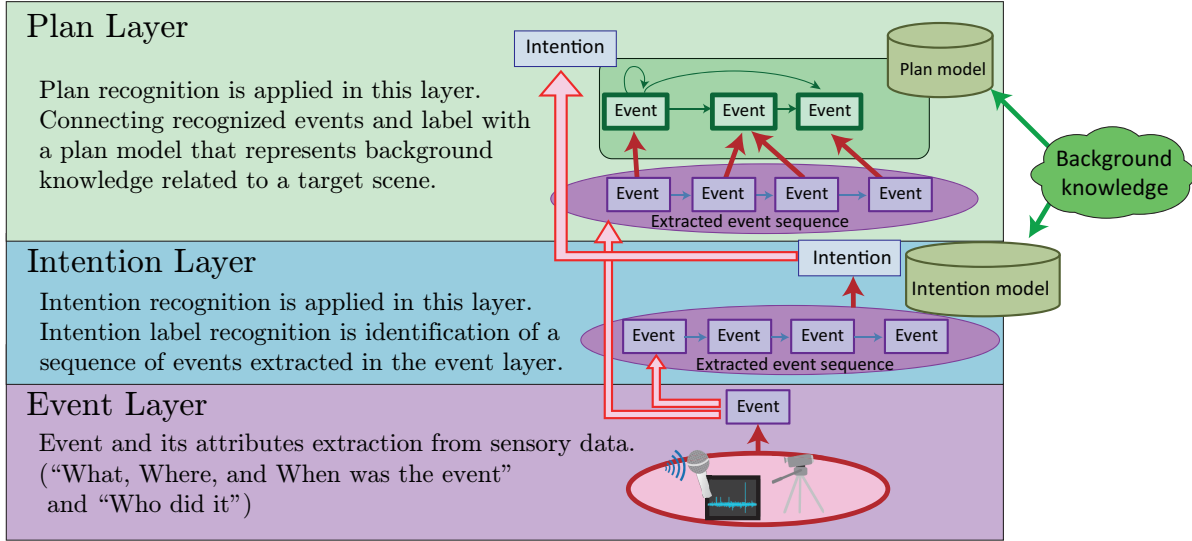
Plan Layer

Plan recognition is applied in this layer. Connecting recognized events and label with a plan model that represents background knowledge related to a target scene.

Intention

Plan model

Event

Event

Event

Background knowledge

Event

Event

Event

Event

Extracted event sequence

Intention Layer

Intention recognition is applied in this layer. Intention label recognition is identification of a sequence of events extracted in the event layer.

Intention

Intention model

Event

Event

Event

Event

Extracted event sequence

Event Layer

Event and its attributes extraction from sensory data. ("What, Where, and When was the event" and "Who did it")

Event